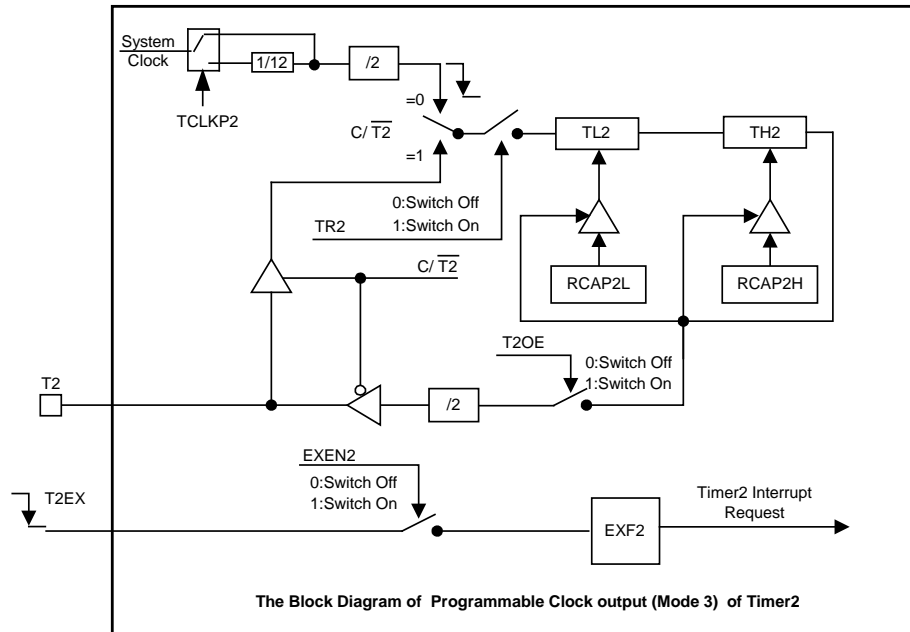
System Clock

1/12

/2

TCLKP2

=0

C/ $\overline{T2}$

=1

TL2

TH2

0:Switch Off
1:Switch On

TR2

C/ $\overline{T2}$

RCAP2L

RCAP2H

T2OE

0:Switch Off
1:Switch On

T2

/2

EXEN2

0:Switch Off
1:Switch On

T2EX

EXF2

Timer2 Interrupt Request

The Block Diagram of Programmable Clock output (Mode 3) of Timer2